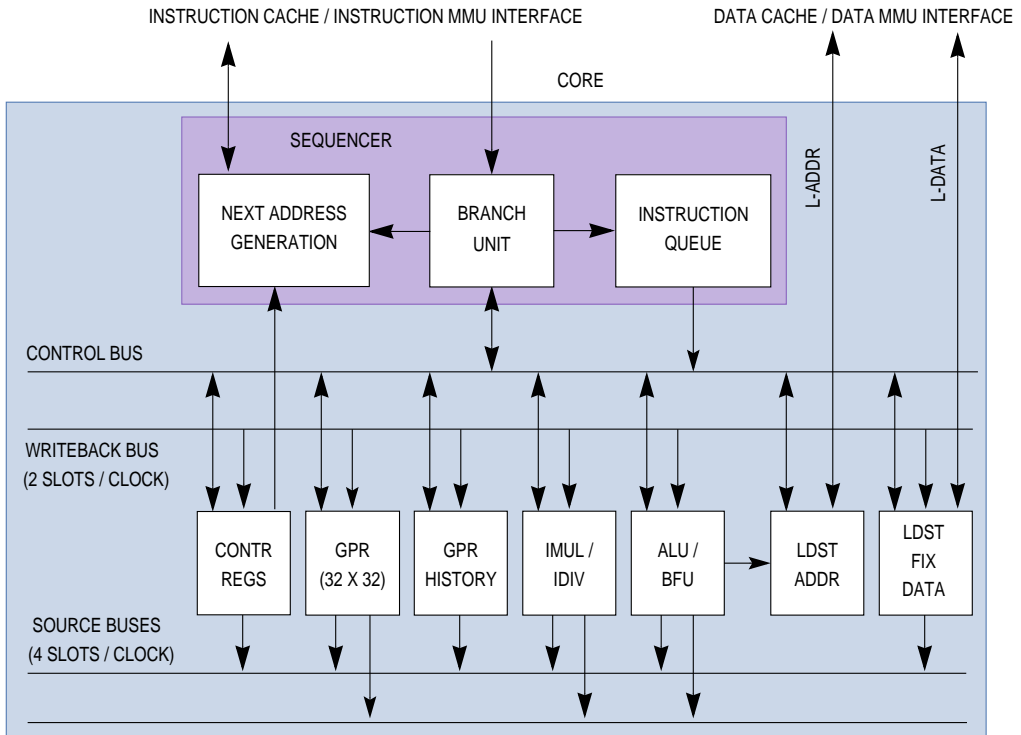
INSTRUCTION CACHE / INSTRUCTION MMU INTERFACE

DATA CACHE / DATA MMU INTERFACE

CORE

SEQUENCER

NEXT ADDRESS GENERATION

BRANCH UNIT

INSTRUCTION QUEUE

L-ADDR

L-DATA

CONTROL BUS

WRITEBACK BUS (2 SLOTS / CLOCK)

CONTR REGS

GPR (32 X 32)

GPR HISTORY

IMUL / IDIV

ALU / BFU

LDST ADDR

LDST FIX DATA

SOURCE BUSES (4 SLOTS / CLOCK)